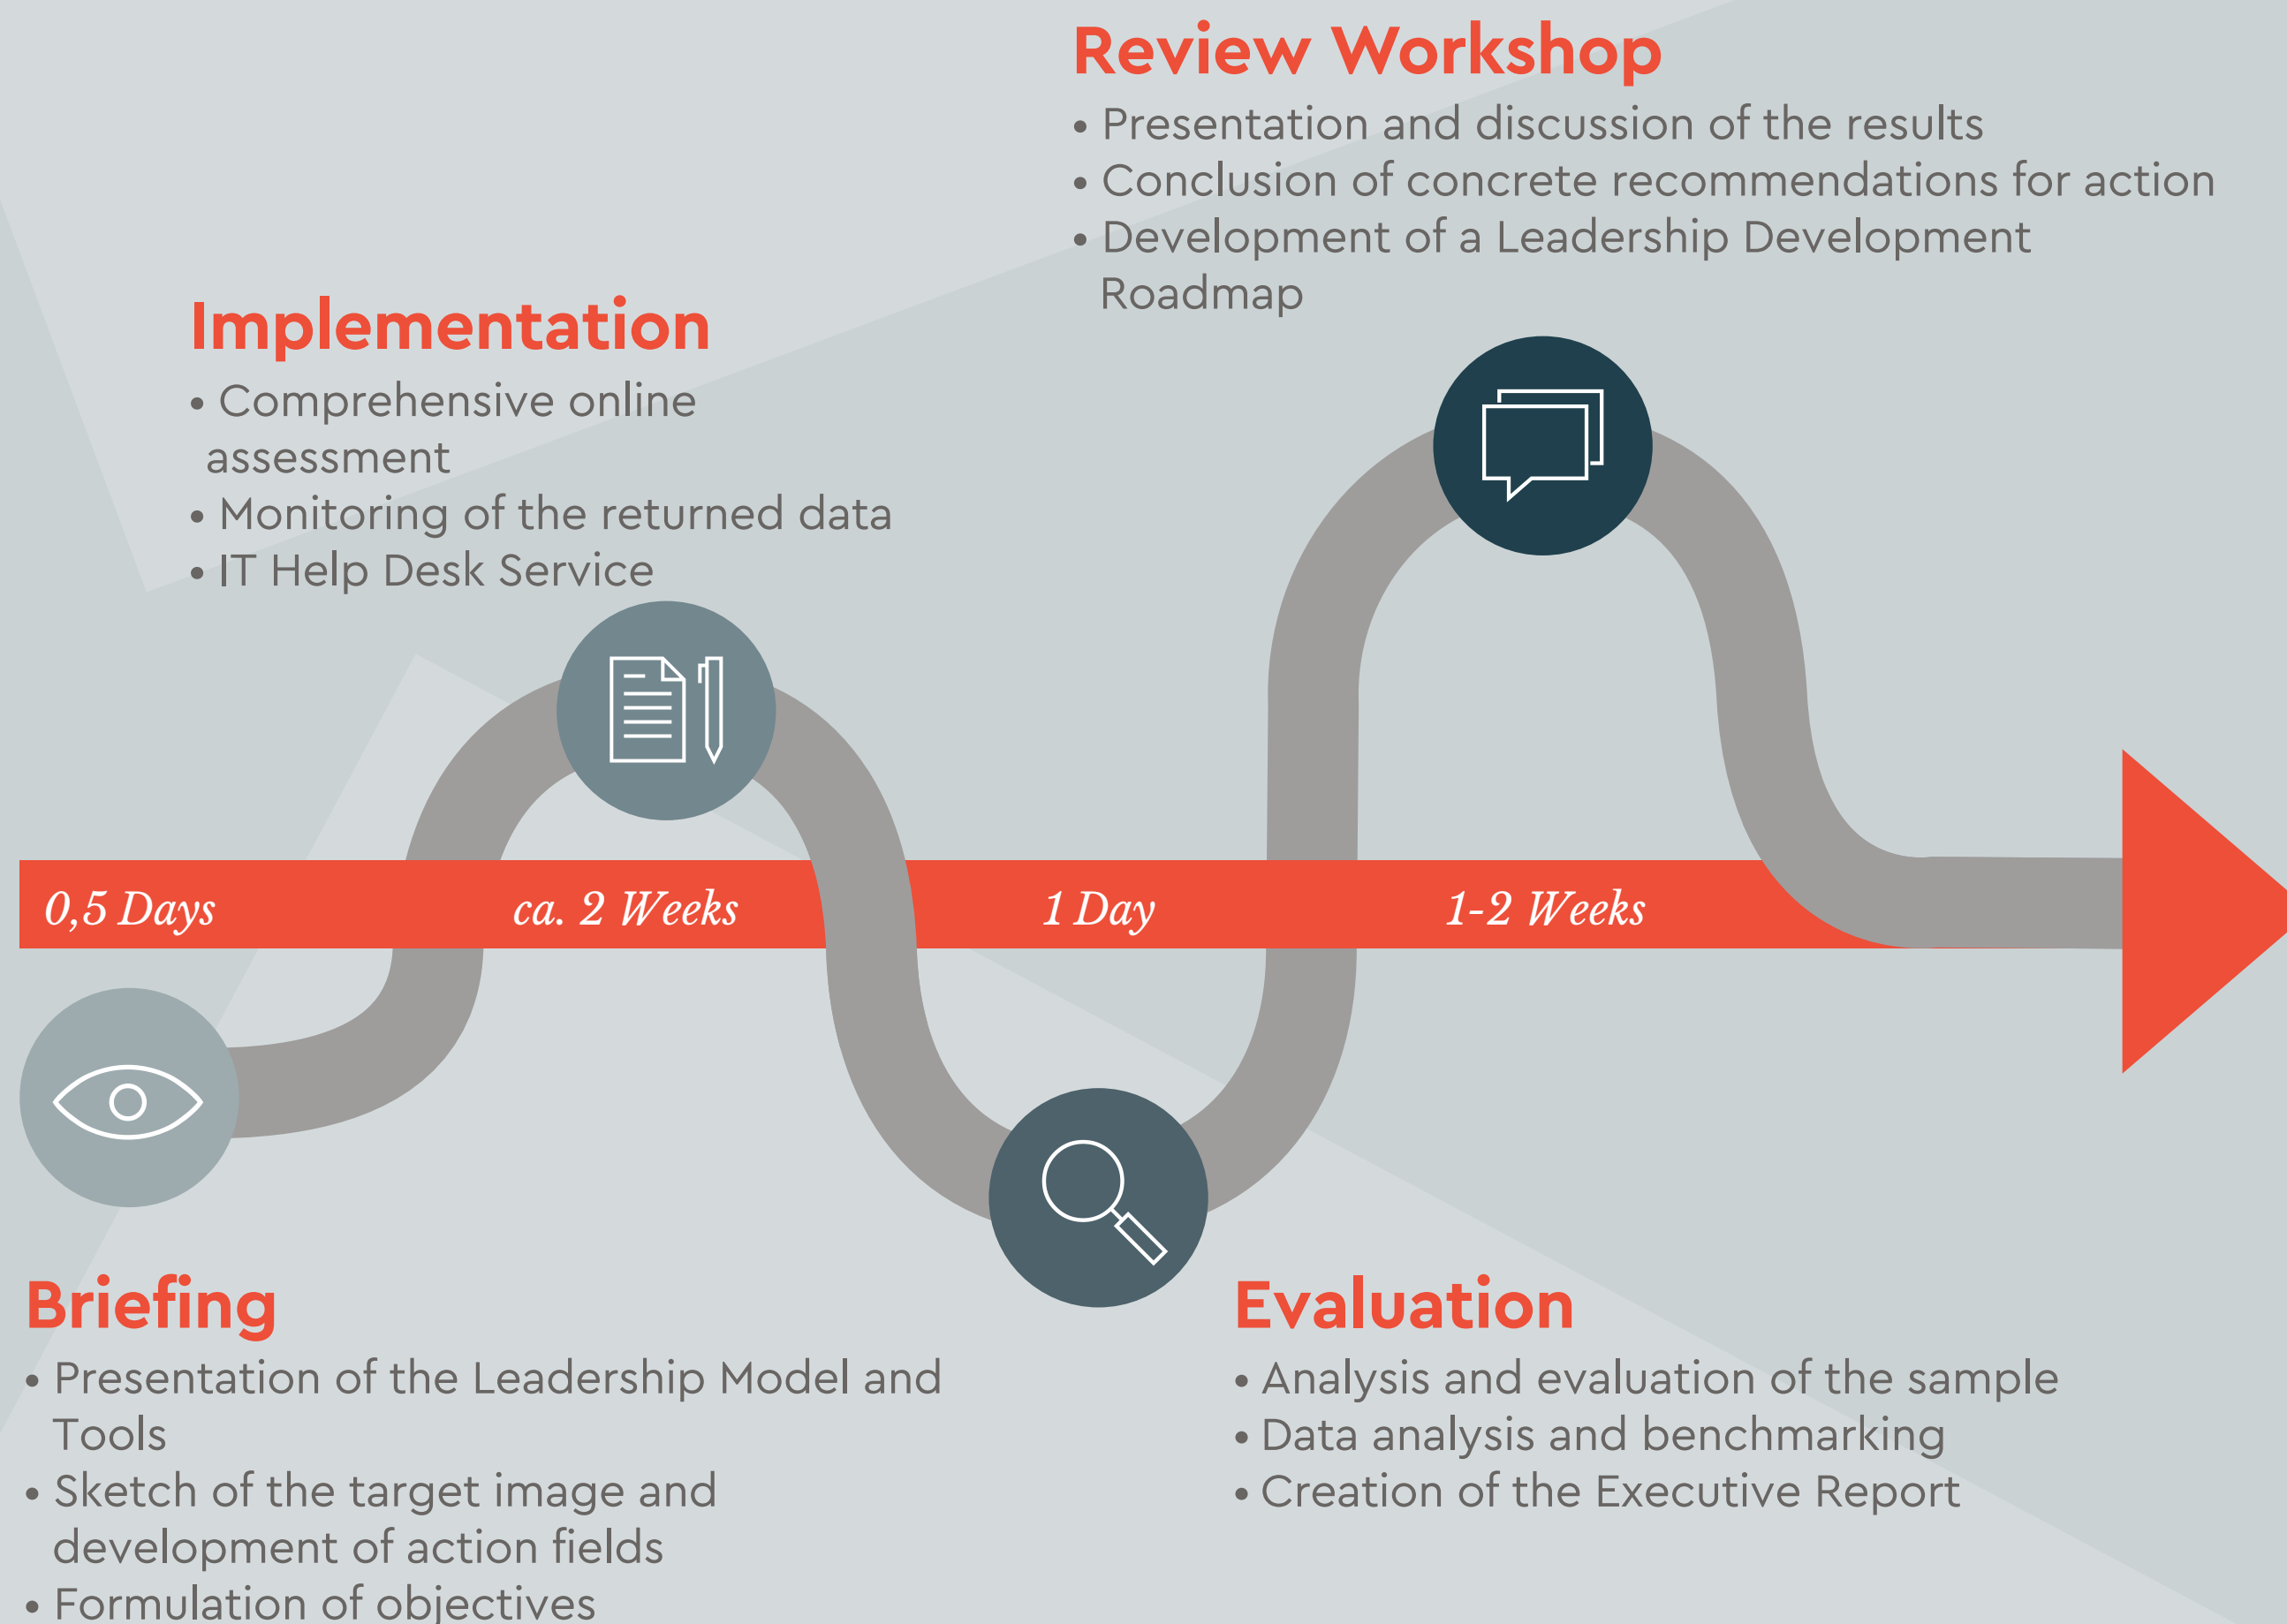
Review Workshop
• Presentation and discussion of the results
• Conclusion of concrete recommendations for action
• Development of a Leadership Development Roadmap

Implementation
• Comprehensive online assessment
• Monitoring of the returned data
• IT Help Desk Service

0,5 Days ca. 2 Weeks 1 Day 1-2 Weeks

Briefing
• Presentation of the Leadership Model and Tools
• Sketch of the target image and development of action fields
• Formulation of objectives

Evaluation
• Analysis and evaluation of the sample
• Data analysis and benchmarking
• Creation of the Executive Report